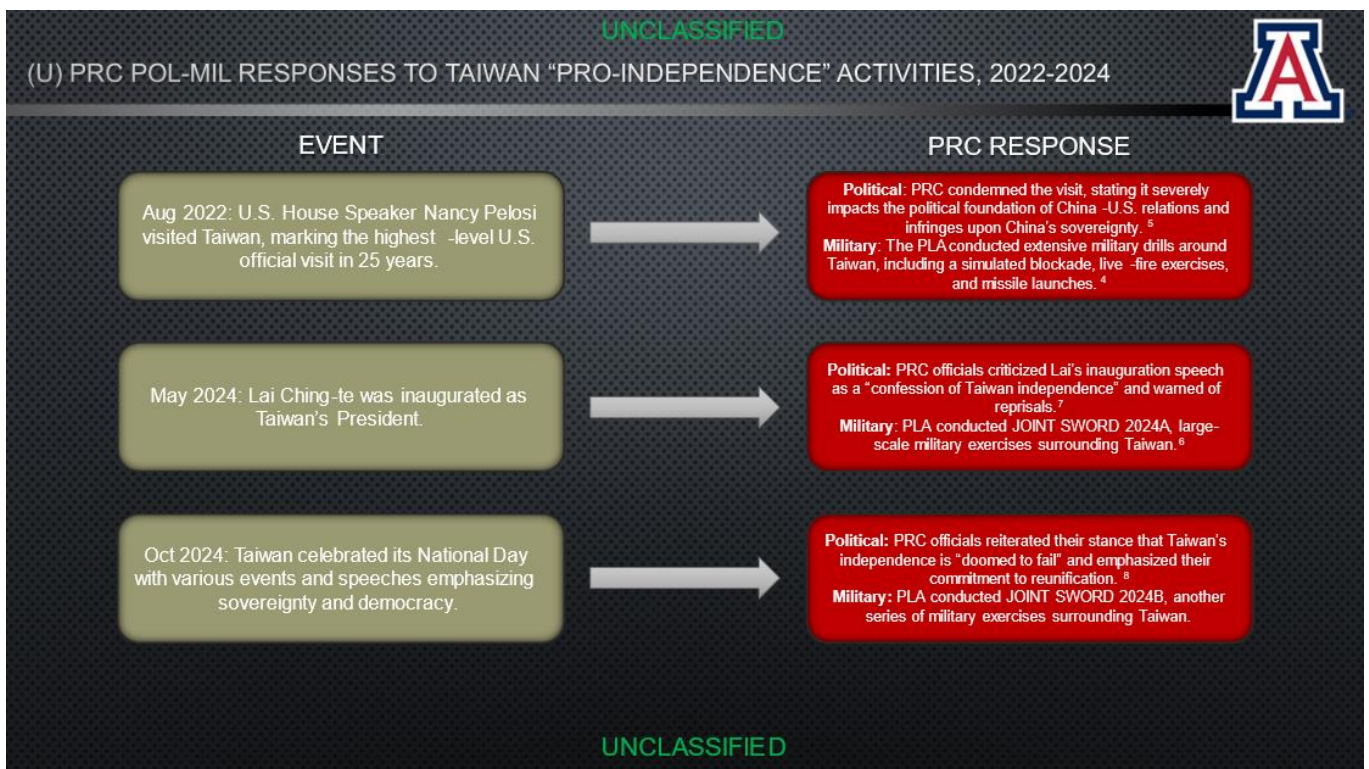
UNCLASSIFIED

(U) PRC POL-MIL RESPONSES TO TAIWAN "PRO-INDEPENDENCE" ACTIVITIES, 2022-2024

A

EVENT

PRC RESPONSE

Aug 2022: U.S. House Speaker Nancy Pelosi visited Taiwan, marking the highest -level U.S. official visit in 25 years.

**Political**: PRC condemned the visit, stating it severely impacts the political foundation of China -U.S. relations and infringes upon China's sovereignty. $^{5}$
**Military**: The PLA conducted extensive military drills around Taiwan, including a simulated blockade, live -fire exercises, and missile launches. $^{4}$

May 2024: Lai Ching-te was inaugurated as Taiwan's President.

**Political:** PRC officials criticized Lai's inauguration speech as a "confession of Taiwan independence" and warned of reprisals. $^{7}$
**Military**: PLA conducted JOINT SWORD 2024A, large-scale military exercises surrounding Taiwan. $^{6}$

Oct 2024: Taiwan celebrated its National Day with various events and speeches emphasizing sovereignty and democracy.

**Political:** PRC officials reiterated their stance that Taiwan's independence is "doomed to fail" and emphasized their commitment to reunification. $^{8}$
**Military:** PLA conducted JOINT SWORD 2024B, another series of military exercises surrounding Taiwan.

UNCLASSIFIED